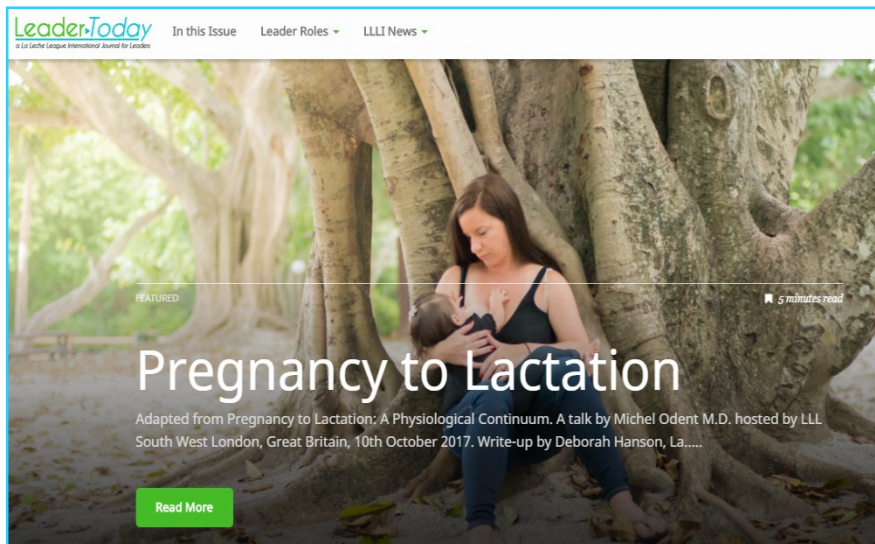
Leader Today
a La Leche League International Journal for Leaders

In this Issue Leader Roles LLLI News

FEATURED

5 minutes read

Pregnancy to Lactation

Adapted from Pregnancy to Lactation: A Physiological Continuum. A talk by Michel Odent M.D. hosted by LLL South West London, Great Britain, 10th October 2017. Write-up by Deborah Hanson, La.....

Read More